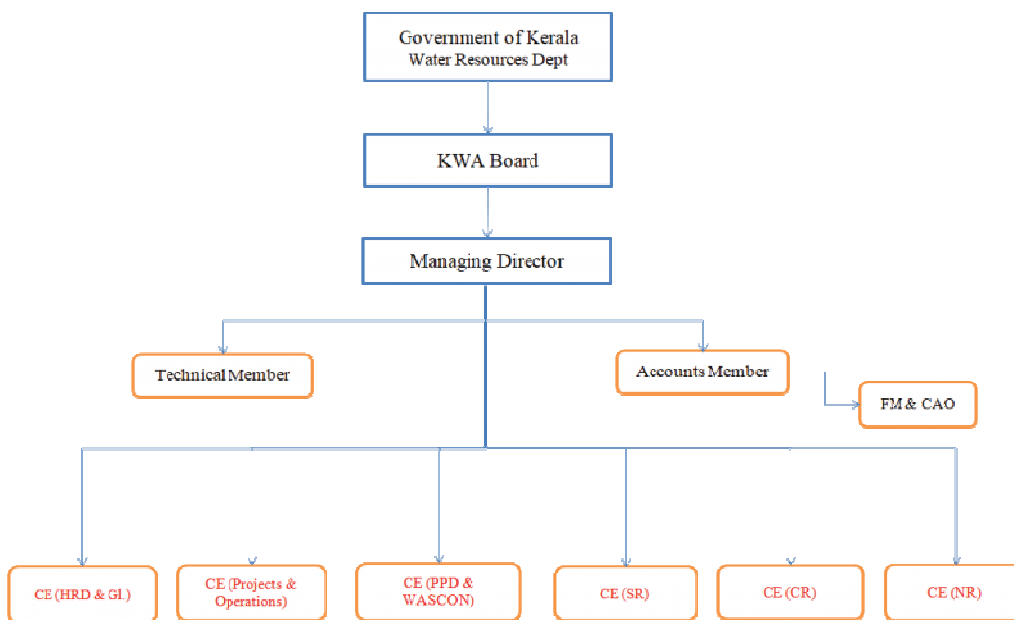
Government of Kerala
Water Resources Dept

KWA Board

Managing Director

Technical Member

Accounts Member

FM & CAO

CE (HRD & GL)

CE (Projects & Operations)

CE (PPD & WASCON)

CE (SR)

CE (CR)

CE (NR)